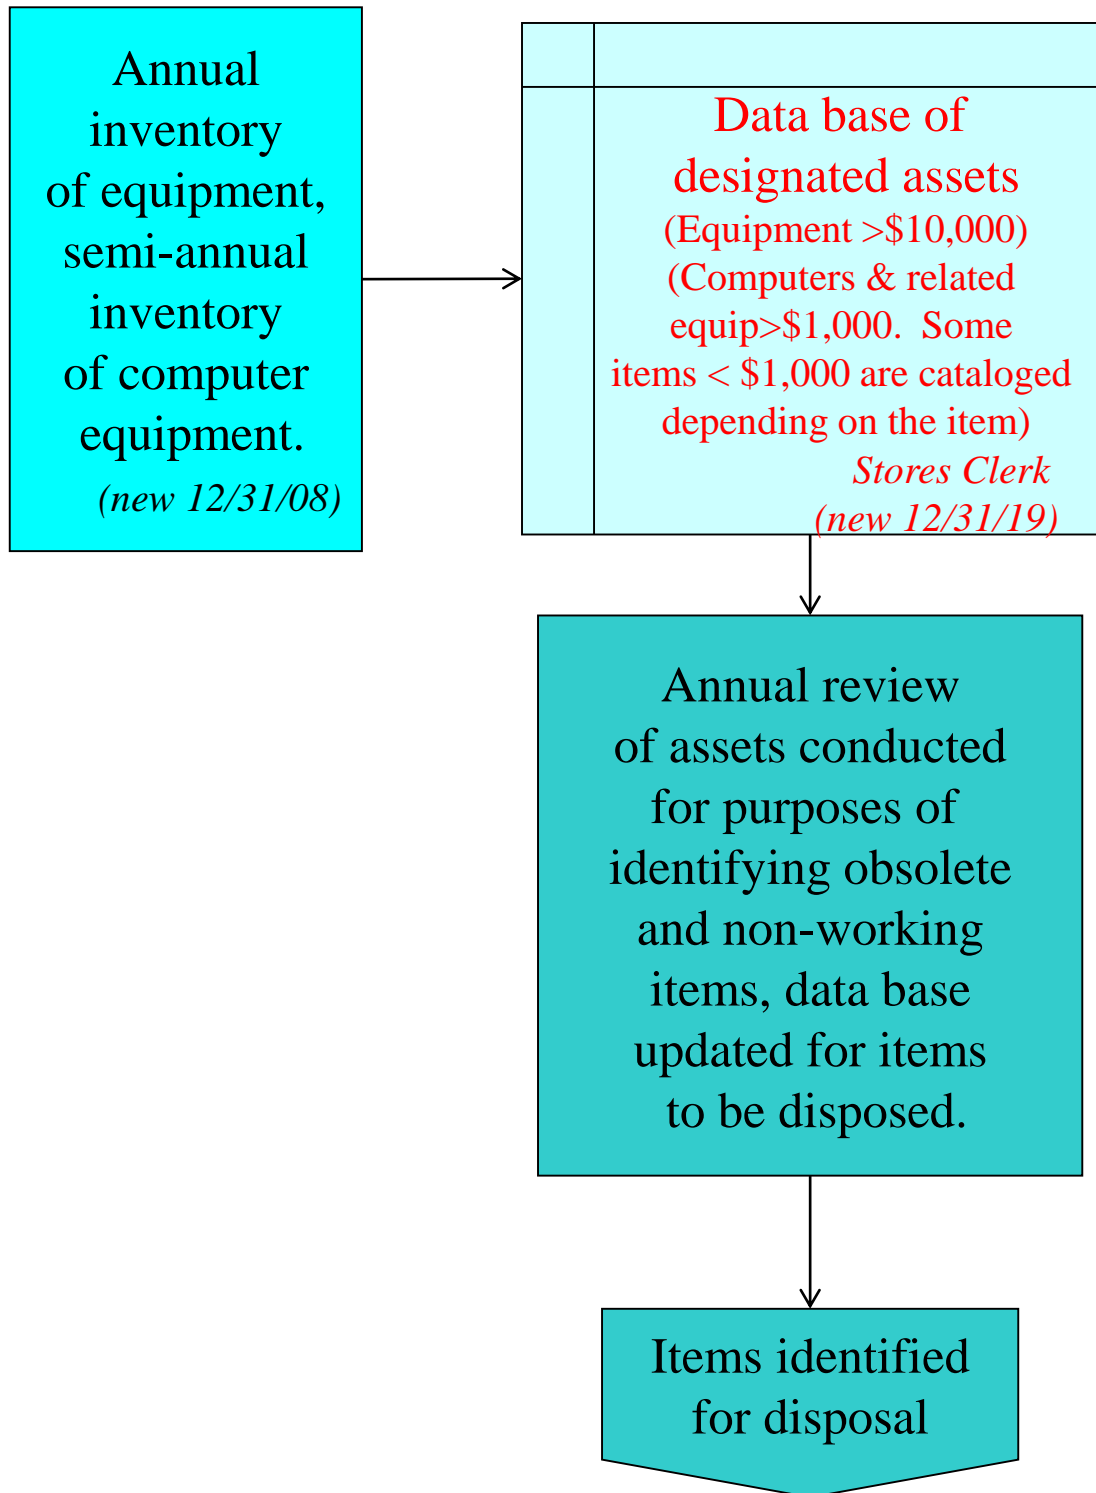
Annual inventory of equipment, semi-annual inventory of computer equipment.
(new 12/31/08)

Data base of designated assets
(Equipment >\$10,000)
(Computers & related equip>\$1,000. Some items < \$1,000 are cataloged depending on the item)
Stores Clerk
(new 12/31/19)

Annual review of assets conducted for purposes of identifying obsolete and non-working items, data base updated for items to be disposed.

Items identified for disposal